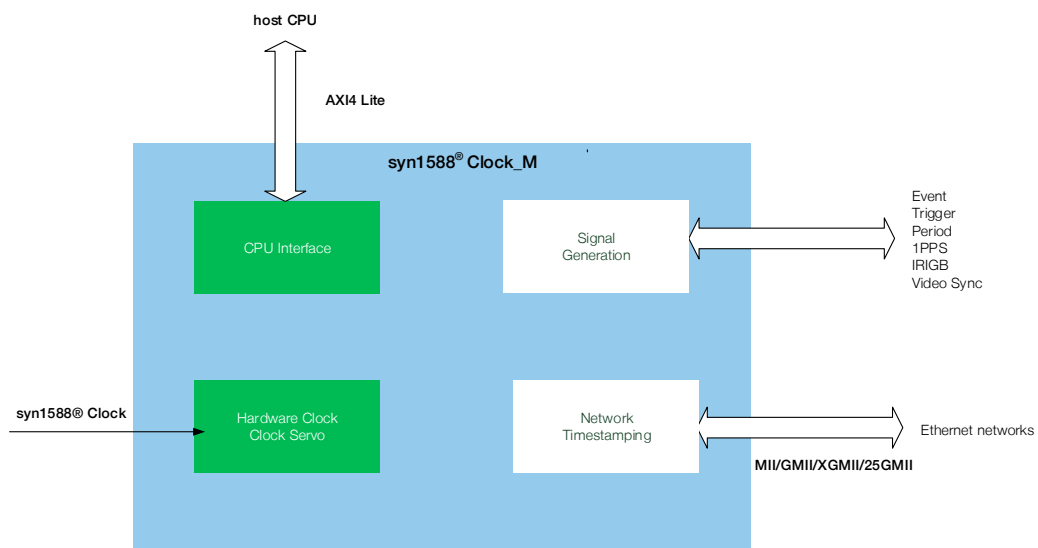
host CPU

AXI4 Lite

syn1588® Clock_M

CPU Interface

Signal Generation

Event
Trigger
Period
1PPS
IRIGB
Video Sync

syn1588® Clock

Hardware Clock
Clock Servo

Network Timestamping

Ethernet networks

MII/GMII/XGMII/25GMII